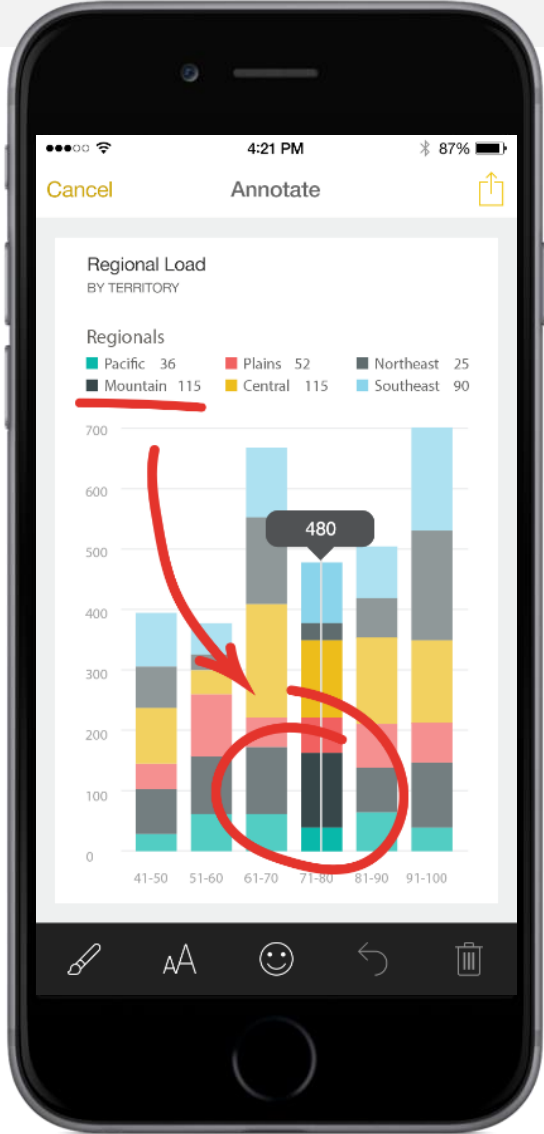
●●●○○ 4:21 PM 87%

Cancel Annotate

Regional Load
BY TERRITORY

Regionals
Pacific 36
Plains 52
Northeast 25
Mountain 115
Central 115
Southeast 90

700
600
500
400
300
200
100
0

480

41-50 51-60 61-70 71-80 81-90 91-100

AA